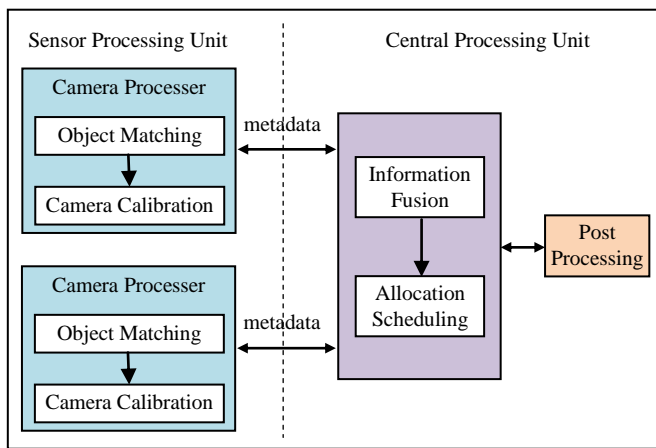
Sensor Processing Unit

Central Processing Unit

Camera Processer

Object Matching

Camera Calibration

metadata

Information Fusion

Allocation Scheduling

Post Processing

Camera Processer

Object Matching

Camera Calibration

metadata